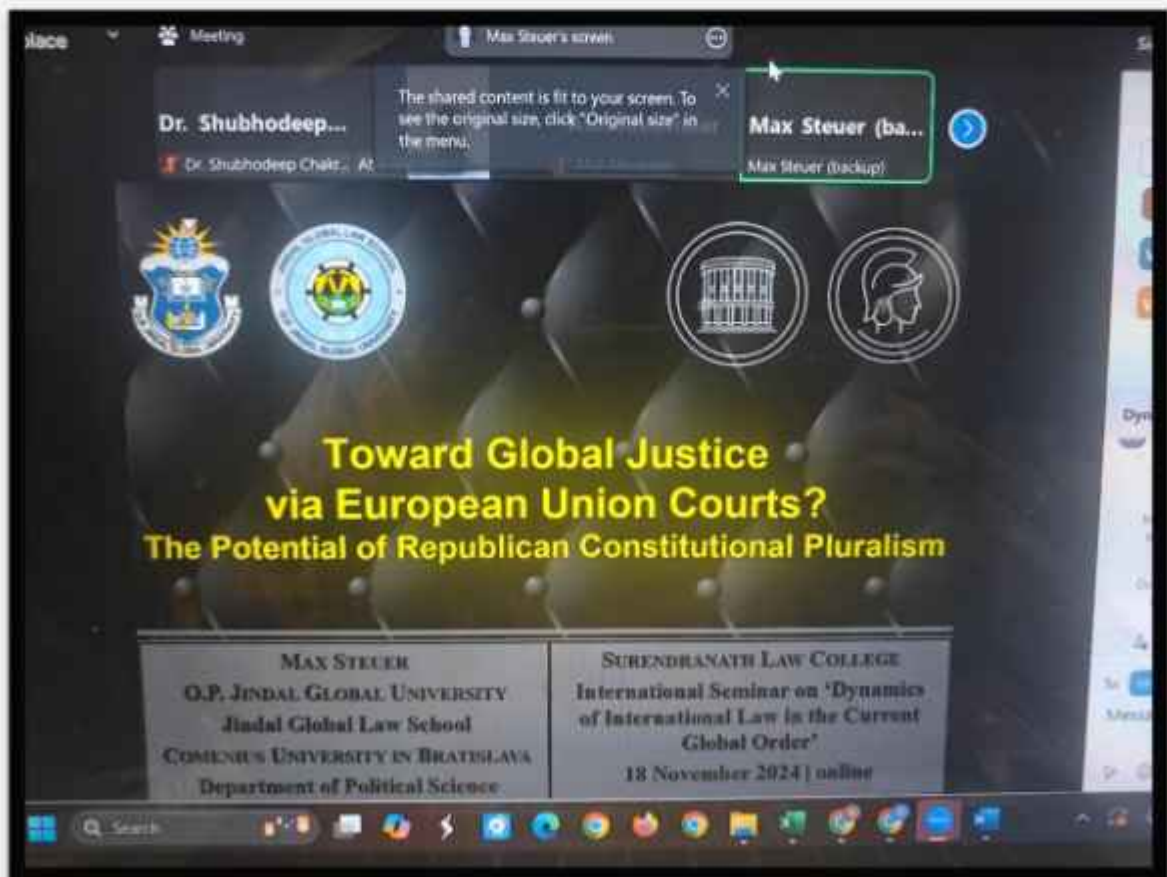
place

Meeting

Max Steuer's screen

Dr. Shubhodeep...

Dr. Shubhodeep Chakr... At

The shared content is fit to your screen. To see the original size, click "Original size" in the menu.

Max Steuer (ba...

Max Steuer (backup)

Toward Global Justice via European Union Courts?
The Potential of Republican Constitutional Pluralism

| MAX STEUER<br>O.P. JINDAL GLOBAL UNIVERSITY<br>Jindal Global Law School<br>COMENIUS UNIVERSITY IN BRATISLAVA<br>Department of Political Science | SURENDRANATH LAW COLLEGE<br>International Seminar on 'Dynamics of International Law in the Current Global Order'<br>18 November 2024 \| online |
|---|---|

Search